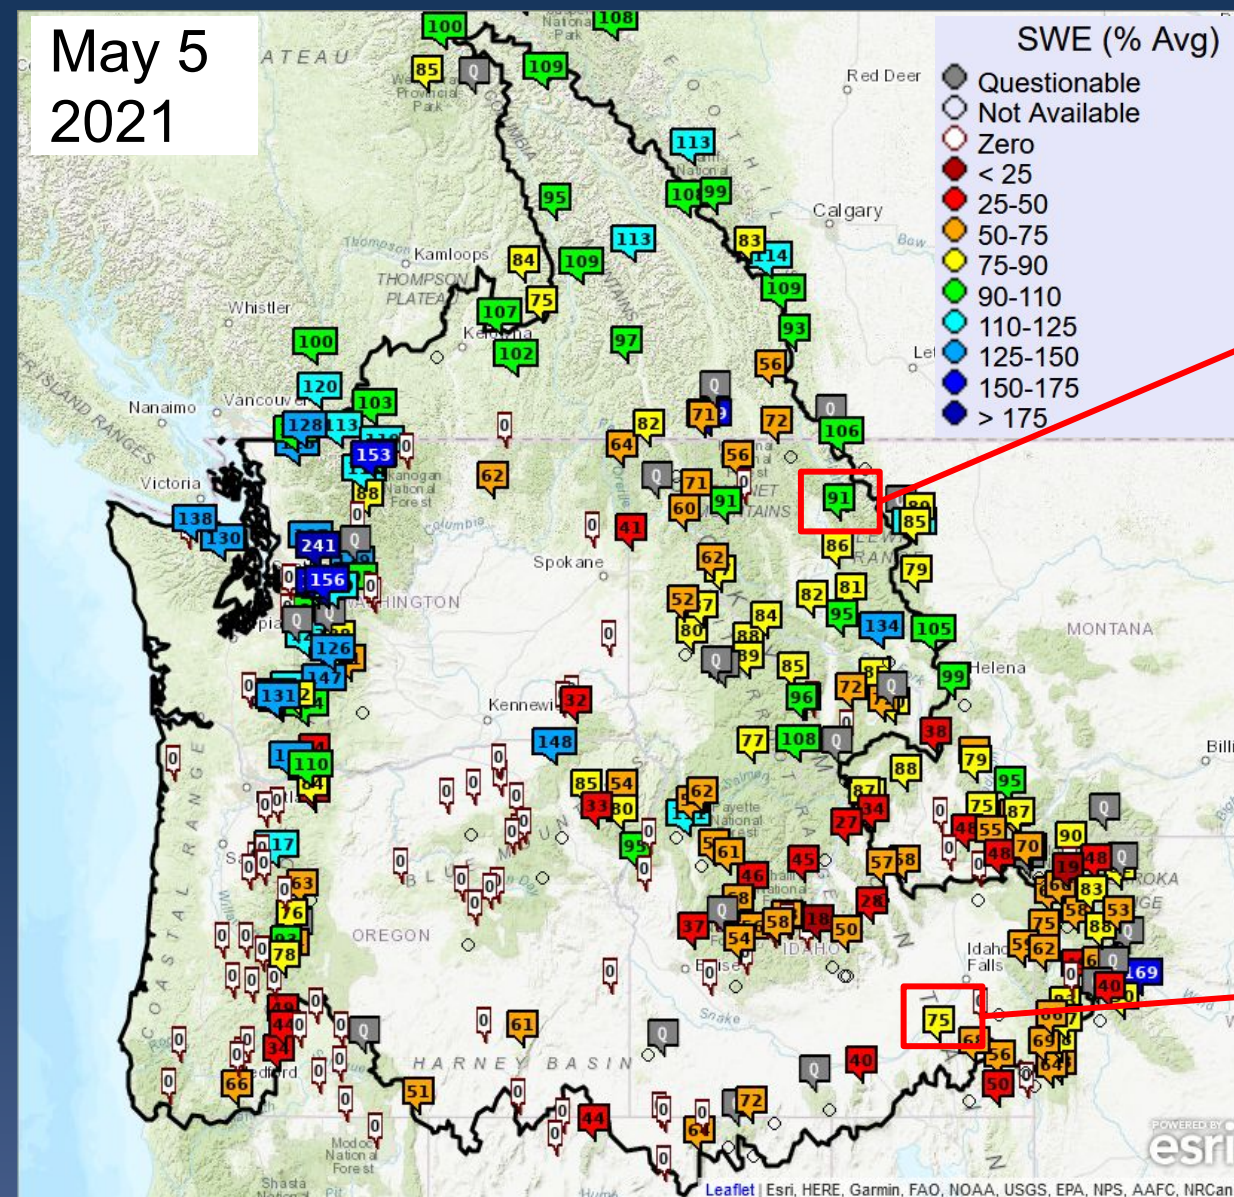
May 5
2021

SWE (% Avg)
Questionable
Not Available
Zero
< 25
25-50
50-75
75-90
90-110
110-125
125-150
150-175
> 175

100 108 85 Q 109 113 108 99 95 113 83 114 84 109 75 107 109 102 97 100 93 56 120 103 Q 71 Q 72 128 113 106 0 153 64 82 56 62 Q 71 91 91 88 0 41 60 85 138 130 241 Q 62 86 79 156 82 81 52 84 95 134 105 Q 0 80 88 Q 89 85 126 96 72 Q 99 147 131 0 32 148 77 108 Q 38 79 88 110 95 85 54 33 30 62 75 87 27 34 Q 17 95 61 46 45 57 48 55 70 90 48 Q 63 19 48 76 Q 58 18 28 83 37 54 50 53 78 75 88 Q 62 169 0 61 Q 40 Q 44 75 Q 40 69 56 66 51 Q 44 72 50 0

ATEAU
National Park
Red Deer
Provincial Park
Calgary
Bow
Thompson
Kamloops
THOMPSON PLATEAU
Kelowna
Whistler
Let
Nanaimo
Vancouver
VANCOUVER ISLAND RANGES
Victoria
Okanogan National Forest
Columbia
Spokane
WASHINGTON
Olympia
MONTANA
Helena
Kennewick
Bill
Payette National Forest
COASTAL RANGE
BLUE MOUNTAINS
OREGON
IDAHO
Boise
Idaho Falls
Snake
HARNEY BASIN
Medford
Modoc National Forest
Shasta
DAKOTA
RANGE

Leaflet | Esri, HERE, Garmin, FAO, NOAA, USGS, EPA, NPS, AAFC, NRCan
POWERED BY esri